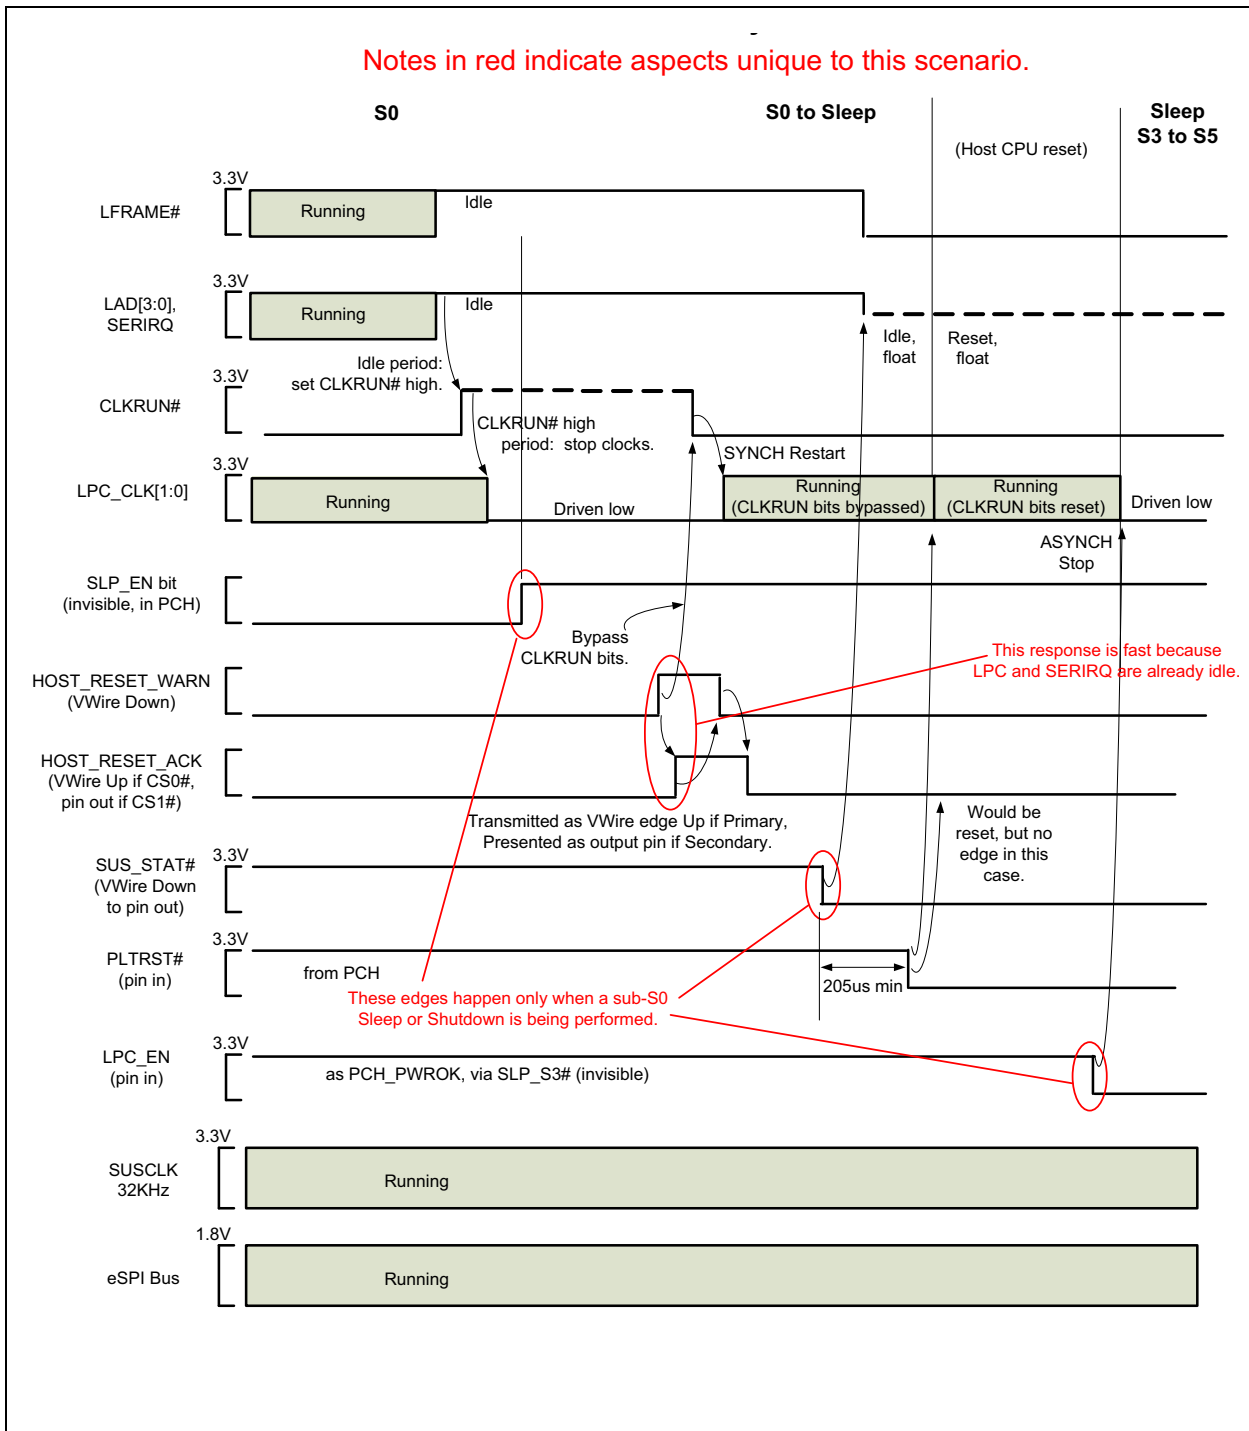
Notes in red indicate aspects unique to this scenario.

S0

S0 to Sleep

Sleep
S3 to S5

(Host CPU reset)

LFRAME#

3.3V

Running

Idle

LAD[3:0], SERIRQ

3.3V

Running

Idle

Idle, float

Reset, float

Idle period: set CLKRUN# high.

CLKRUN#

3.3V

CLKRUN# high period: stop clocks.

SYNCH Restart

LPC_CLK[1:0]

3.3V

Running

Driven low

Running (CLKRUN bits bypassed)

Running (CLKRUN bits reset)

Driven low

ASYNCH Stop

SLP_EN bit (invisible, in PCH)

Bypass CLKRUN bits.

This response is fast because LPC and SERIRQ are already idle.

HOST_RESET_WARN (VWire Down)

HOST_RESET_ACK (VWire Up if CS0#, pin out if CS1#)

Transmitted as VWire edge Up if Primary, Presented as output pin if Secondary.

Would be reset, but no edge in this case.

SUS_STAT# (VWire Down to pin out)

3.3V

PLTRST# (pin in)

3.3V

from PCH

205us min

These edges happen only when a sub-S0 Sleep or Shutdown is being performed.

LPC_EN (pin in)

3.3V

as PCH_PWROK, via SLP_S3# (invisible)

3.3V

SUSCLK 32KHz

Running

1.8V

eSPI Bus

Running